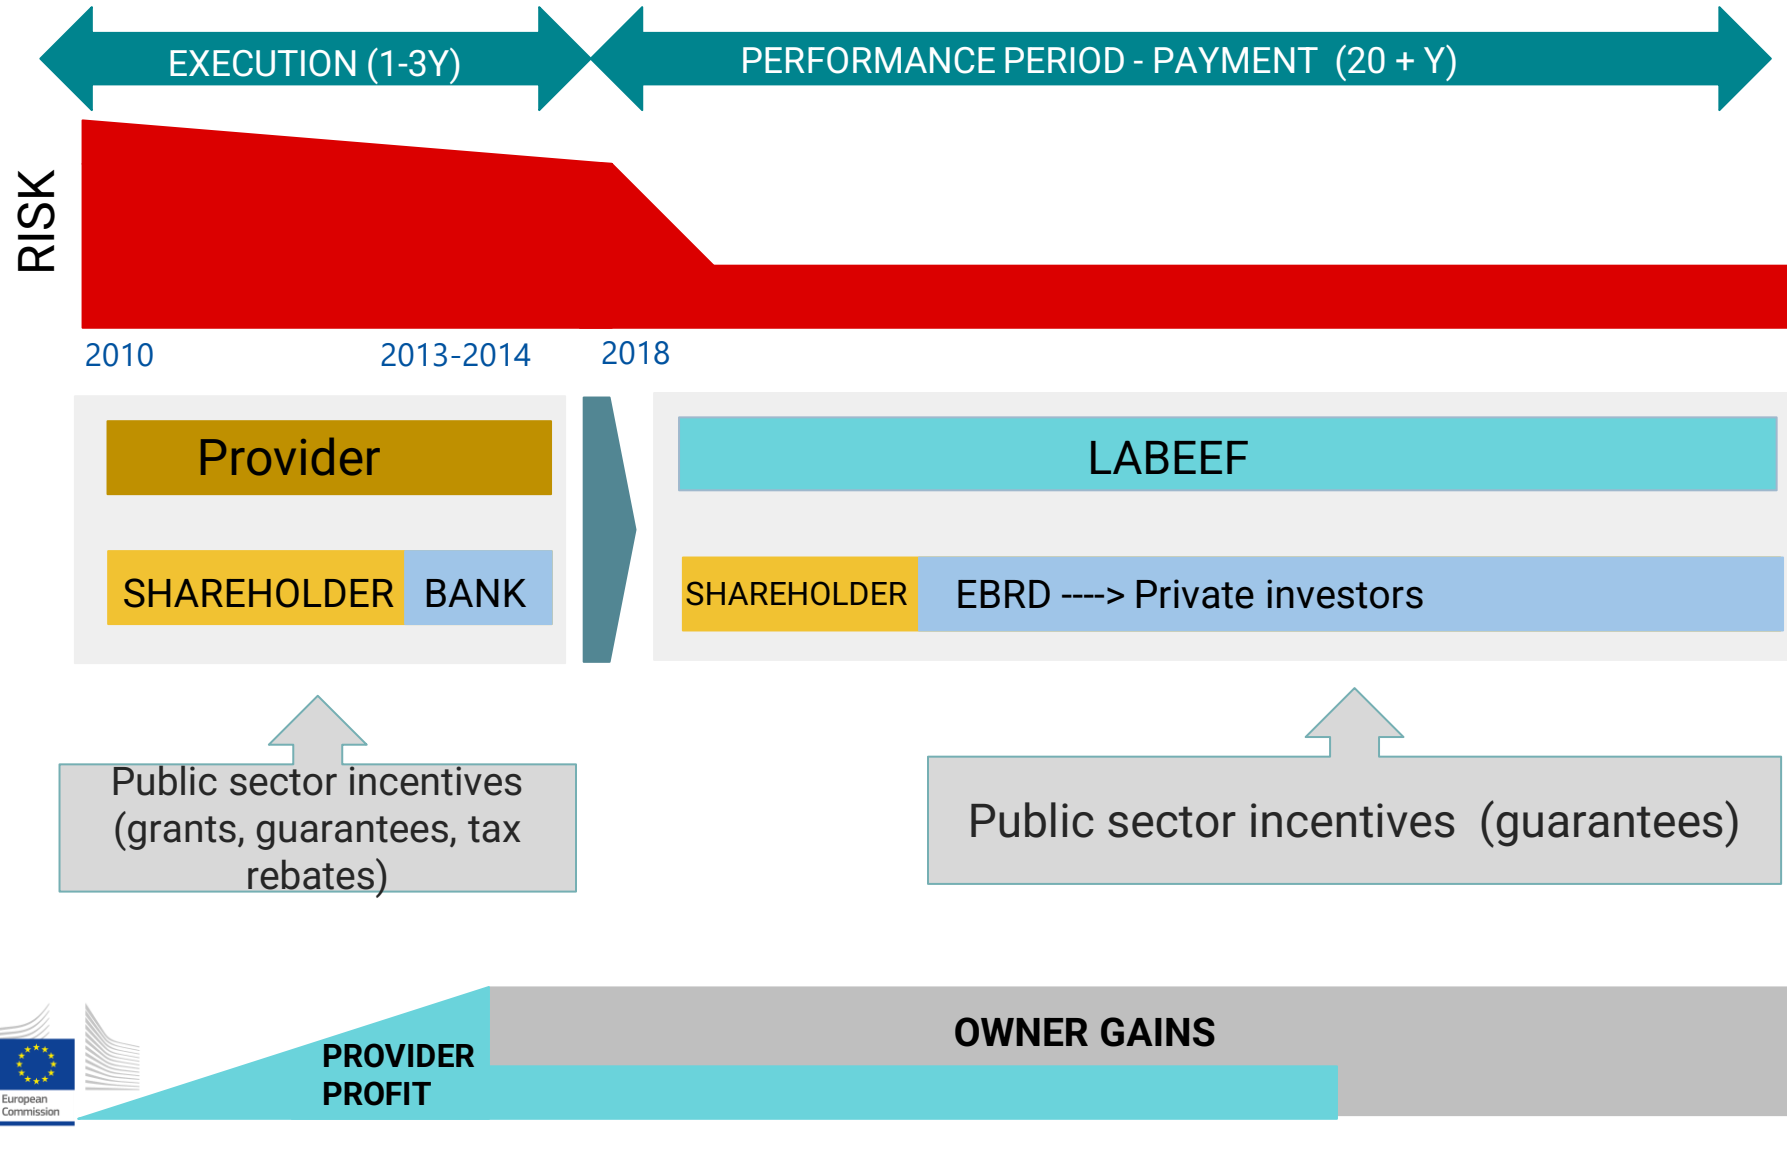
EXECUTION (1-3Y)

PERFORMANCE PERIOD - PAYMENT (20 + Y)

RISK

2010

2013-2014

2018

Provider

SHAREHOLDER

BANK

LABEEF

SHAREHOLDER

EBRD ----> Private investors

Public sector incentives (grants, guarantees, tax rebates)

Public sector incentives (guarantees)

OWNER GAINS

PROVIDER PROFIT

European Commission